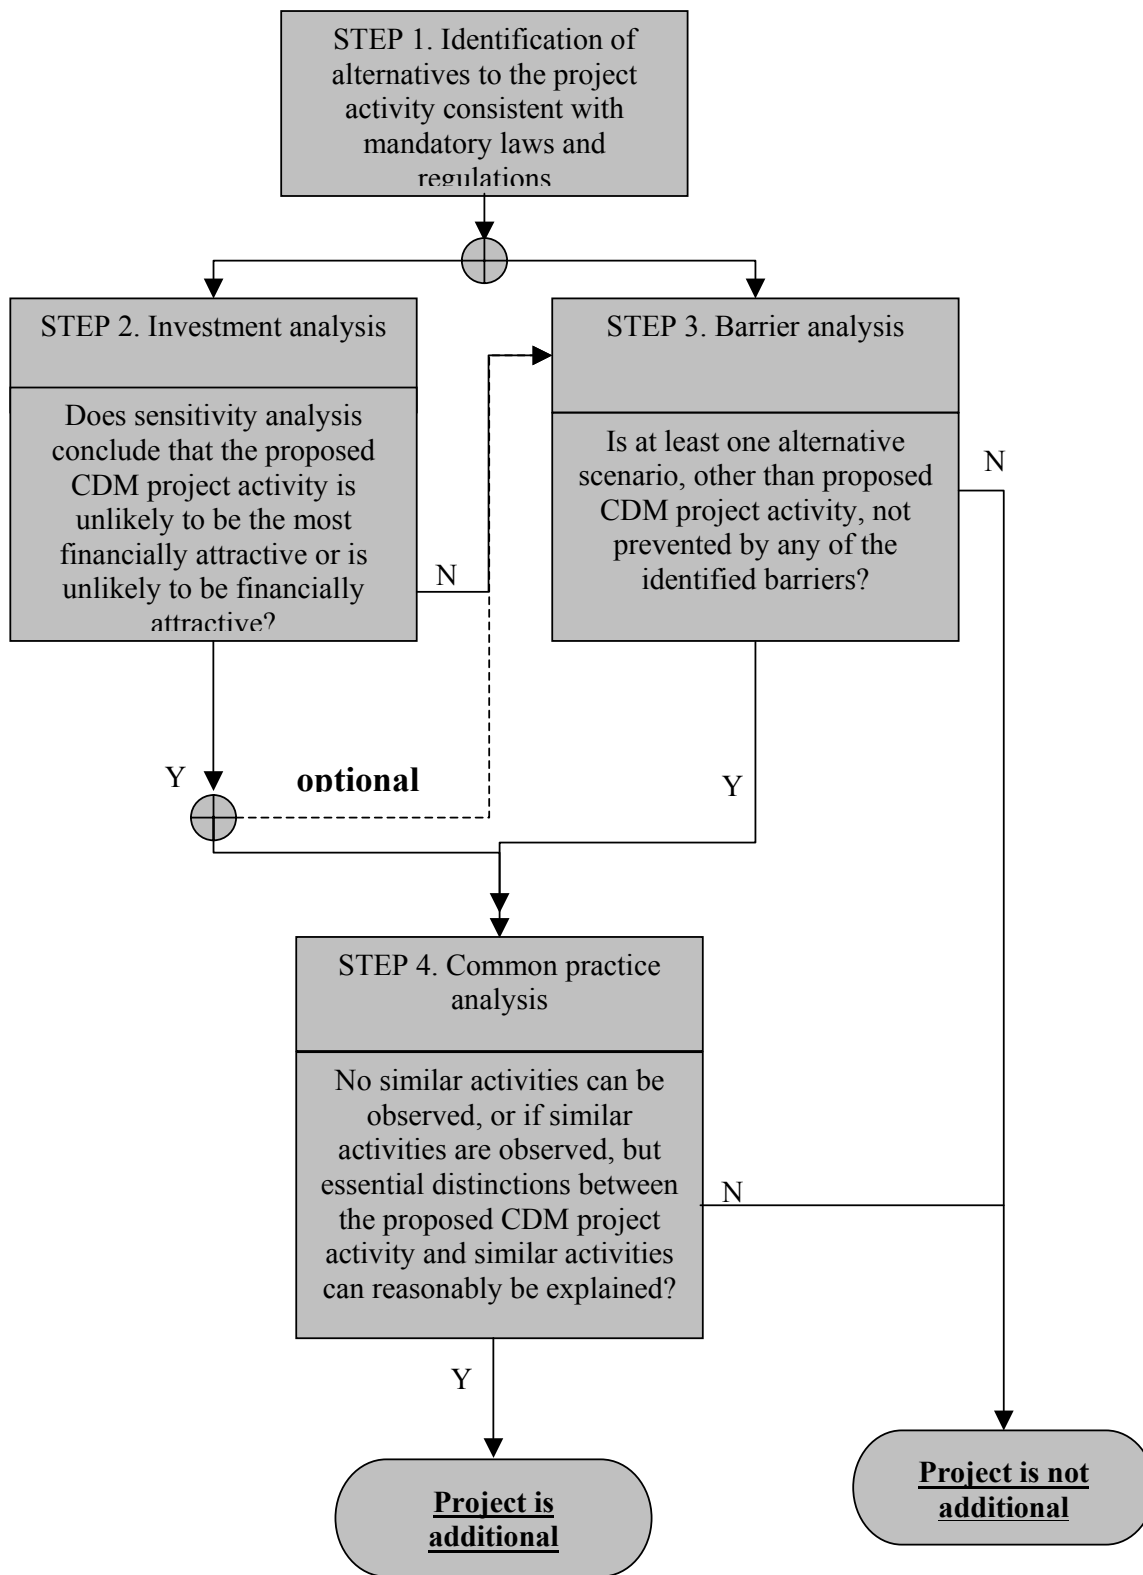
STEP 1. Identification of alternatives to the project activity consistent with mandatory laws and regulations

STEP 2. Investment analysis

Does sensitivity analysis conclude that the proposed CDM project activity is unlikely to be the most financially attractive or is unlikely to be financially attractive?

N

STEP 3. Barrier analysis

Is at least one alternative scenario, other than proposed CDM project activity, not prevented by any of the identified barriers?

N

Y

optional

Y

STEP 4. Common practice analysis

No similar activities can be observed, or if similar activities are observed, but essential distinctions between the proposed CDM project activity and similar activities can reasonably be explained?

N

Y

Project is additional

Project is not additional